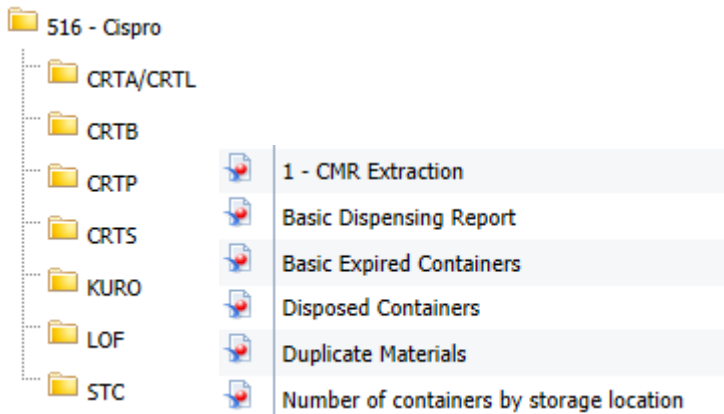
516 - Cispro

CRTA/CRTL

CRTB

CRTP

CRTS

KURO

LOF

STC

1 - CMR Extraction

Basic Dispensing Report

Basic Expired Containers

Disposed Containers

Duplicate Materials

Number of containers by storage location